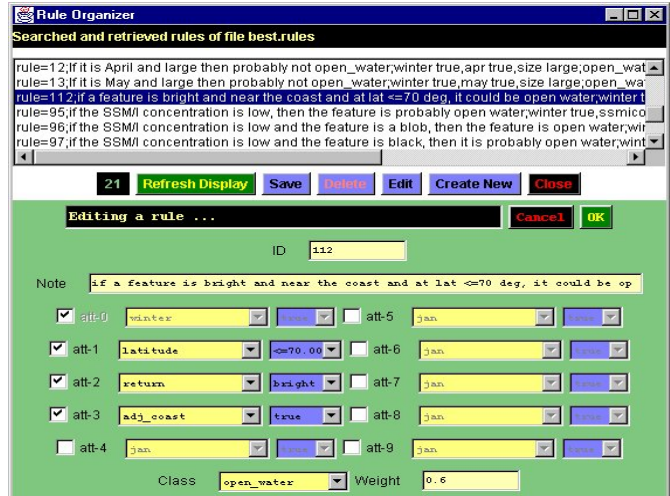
Rule Organizer

Searched and retrieved rules of file best.rules

rule=12;If it is April and large then probably not open_water;winter true,apr true,size large;open_wat
rule=13;If it is May and large then probably not open_water;winter true,may true,size large;open_wa
rule=112;if a feature is bright and near the coast and at lat <=70 deg, it could be open water;winter t
rule=95;if the SSM/I concentration is low, then the feature is probably open water;winter true,ssmico
rule=96;if the SSM/I concentration is low and the feature is a blob, then the feature is open water;wi
rule=97;if the SSM/I concentration is low and the feature is black, then it is probably open water;wint

21 Refresh Display Save Delete Edit Create New Close

Editing a rule ... Cancel OK

ID 112

Note if a feature is bright and near the coast and at lat <=70 deg, it could be op

att-0 winter true att-5 jan true
att-1 latitude <=70.00 att-6 jan true
att-2 return bright att-7 jan true
att-3 adj_coast true att-8 jan true
att-4 jan true att-9 jan true

Class open_water Weight 0.6